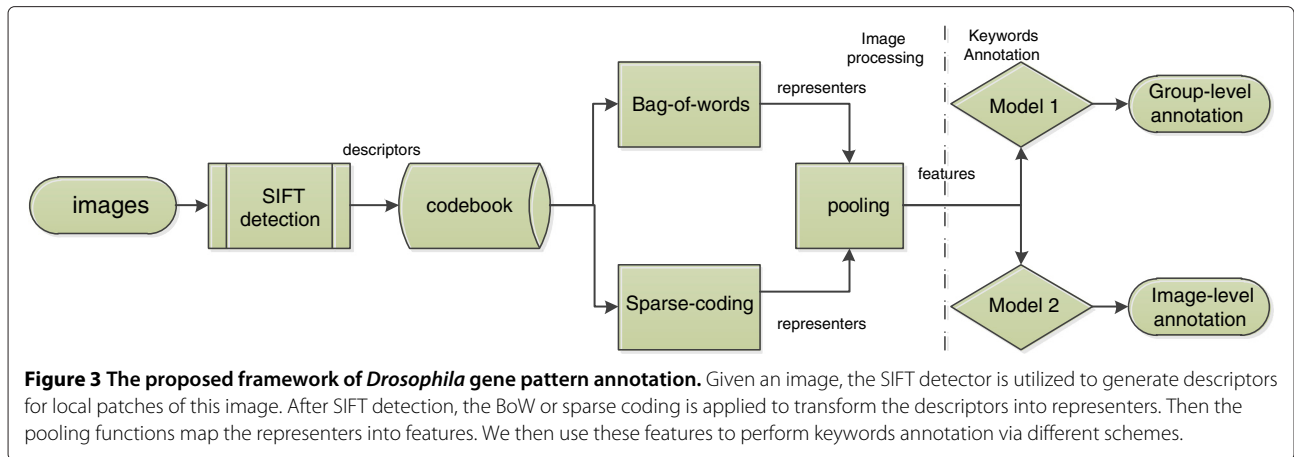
Image processing

Keywords Annotation

images

SIFT detection

descriptors

codebook

Bag-of-words

representers

Sparse-coding

representers

pooling

features

Model 1

Group-level annotation

Model 2

Image-level annotation

**Figure 3 The proposed framework of *Drosophila* gene pattern annotation.** Given an image, the SIFT detector is utilized to generate descriptors for local patches of this image. After SIFT detection, the BoW or sparse coding is applied to transform the descriptors into representers. Then the pooling functions map the representers into features. We then use these features to perform keywords annotation via different schemes.